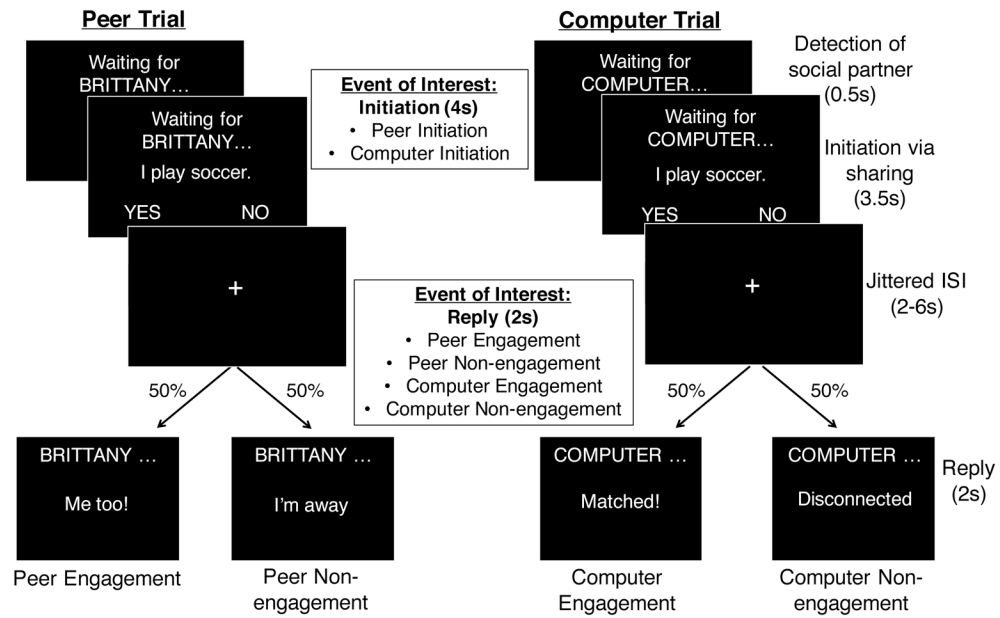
Peer Trial

Waiting for BRITTANY…

Waiting for BRITTANY…

I play soccer.

YES NO

+

50% 50%

BRITTANY …

Me too!

Peer Engagement

BRITTANY …

I'm away

Peer Non-engagement

Event of Interest:
Initiation (4s)
• Peer Initiation
• Computer Initiation

Event of Interest:
Reply (2s)
• Peer Engagement
• Peer Non-engagement
• Computer Engagement
• Computer Non-engagement

Computer Trial

Waiting for COMPUTER…

Waiting for COMPUTER…

I play soccer.

YES NO

+

50% 50%

COMPUTER …

Matched!

Computer Engagement

COMPUTER …

Disconnected

Computer Non-engagement

Detection of social partner (0.5s)

Initiation via sharing (3.5s)

Jittered ISI (2-6s)

Reply (2s)